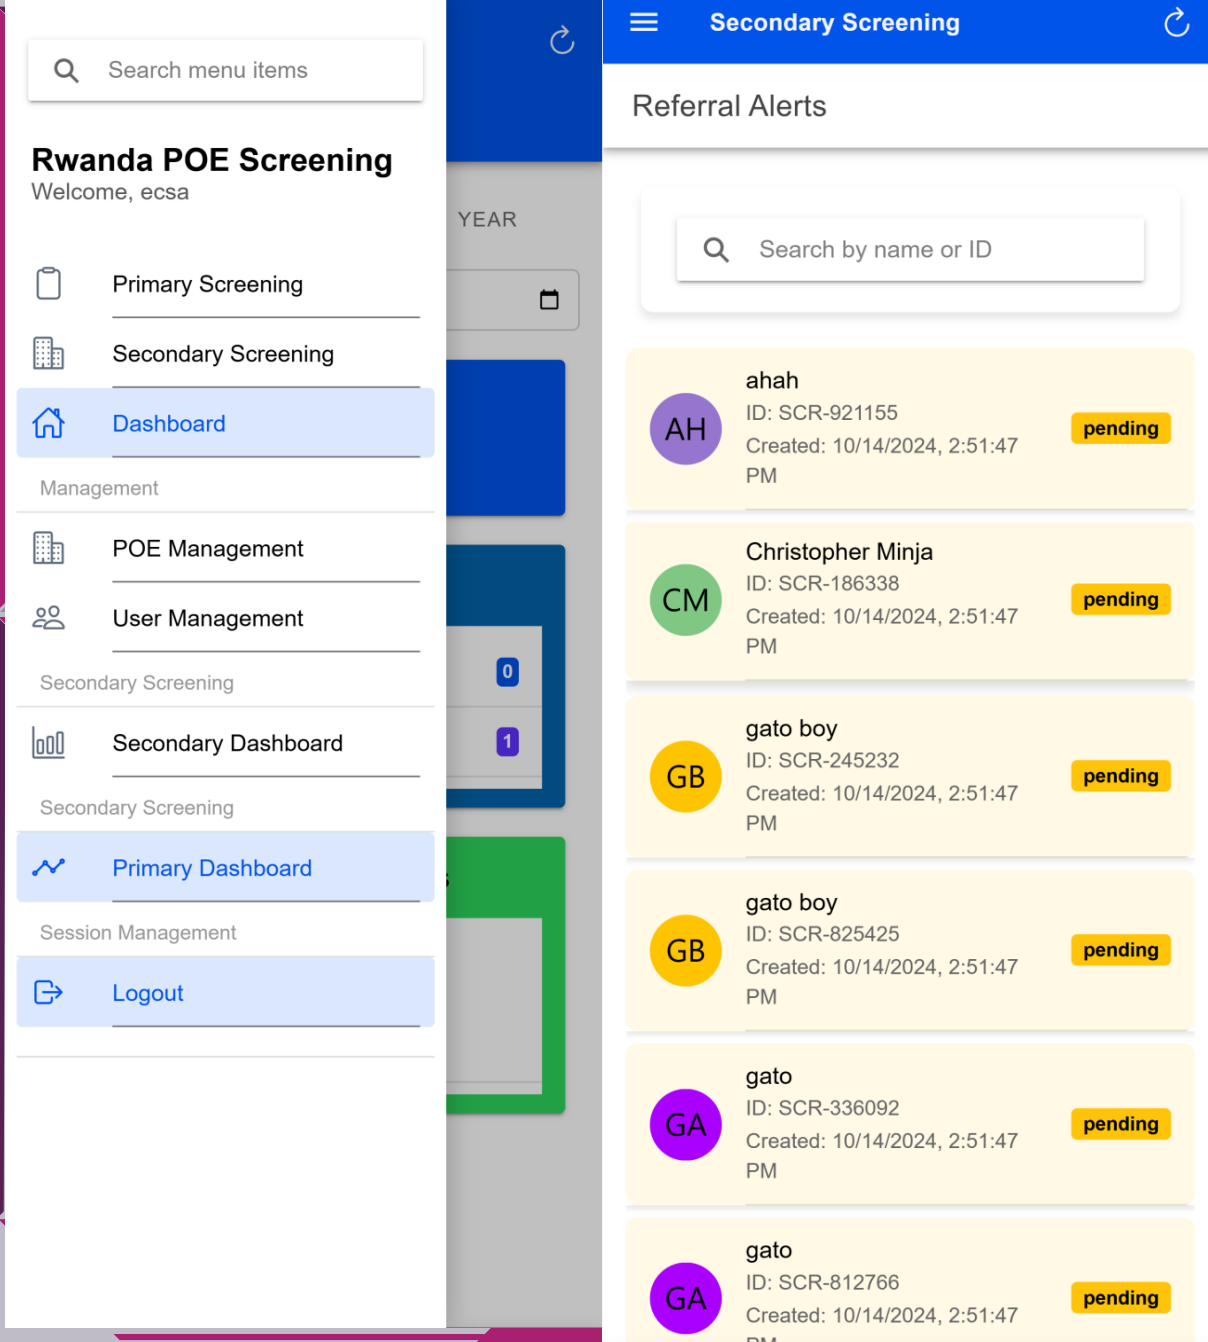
Search menu items

Rwanda POE Screening
Welcome, ecsa

Primary Screening

Secondary Screening

Dashboard

Management

POE Management

User Management

Secondary Screening

Secondary Dashboard

Secondary Screening

Primary Dashboard

Session Management

Logout

YEAR

0

1

Secondary Screening

Referral Alerts

Search by name or ID

AH
ahah
ID: SCR-921155
Created: 10/14/2024, 2:51:47 PM
pending

CM
Christopher Minja
ID: SCR-186338
Created: 10/14/2024, 2:51:47 PM
pending

GB
gato boy
ID: SCR-245232
Created: 10/14/2024, 2:51:47 PM
pending

GB
gato boy
ID: SCR-825425
Created: 10/14/2024, 2:51:47 PM
pending

GA
gato
ID: SCR-336092
Created: 10/14/2024, 2:51:47 PM
pending

GA
gato
ID: SCR-812766
Created: 10/14/2024, 2:51:47 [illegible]
pending